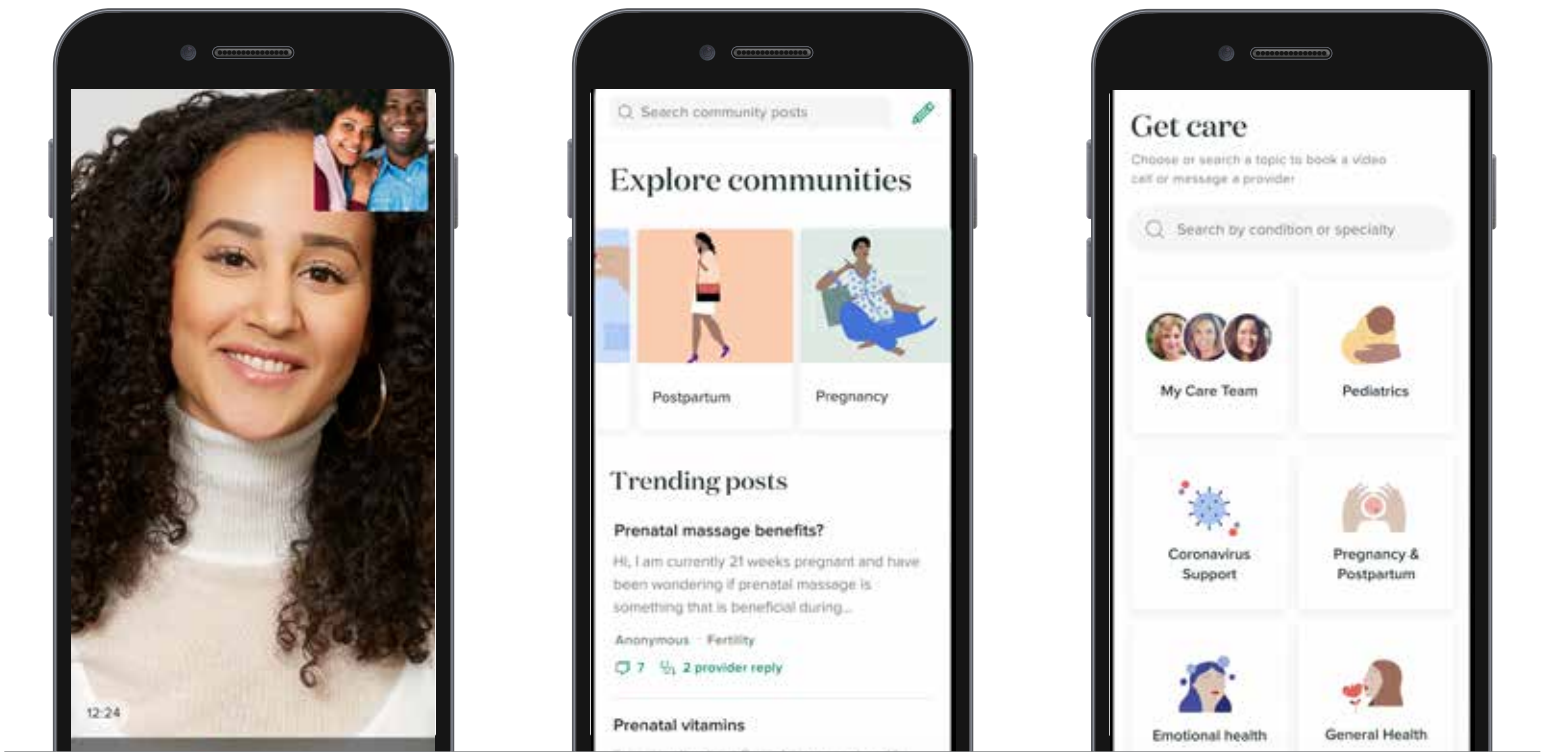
12:24

Search community posts

Explore communities

Postpartum

Pregnancy

Trending posts

Prenatal massage benefits?

Hi, I am currently 21 weeks pregnant and have been wondering if prenatal massage is something that is beneficial during...

Anonymous · Fertility

7 2 provider reply

Prenatal vitamins

Get care

Choose or search a topic to book a video call or message a provider

Search by condition or specialty

My Care Team

Pediatrics

Coronavirus Support

Pregnancy & Postpartum

Emotional health

General Health